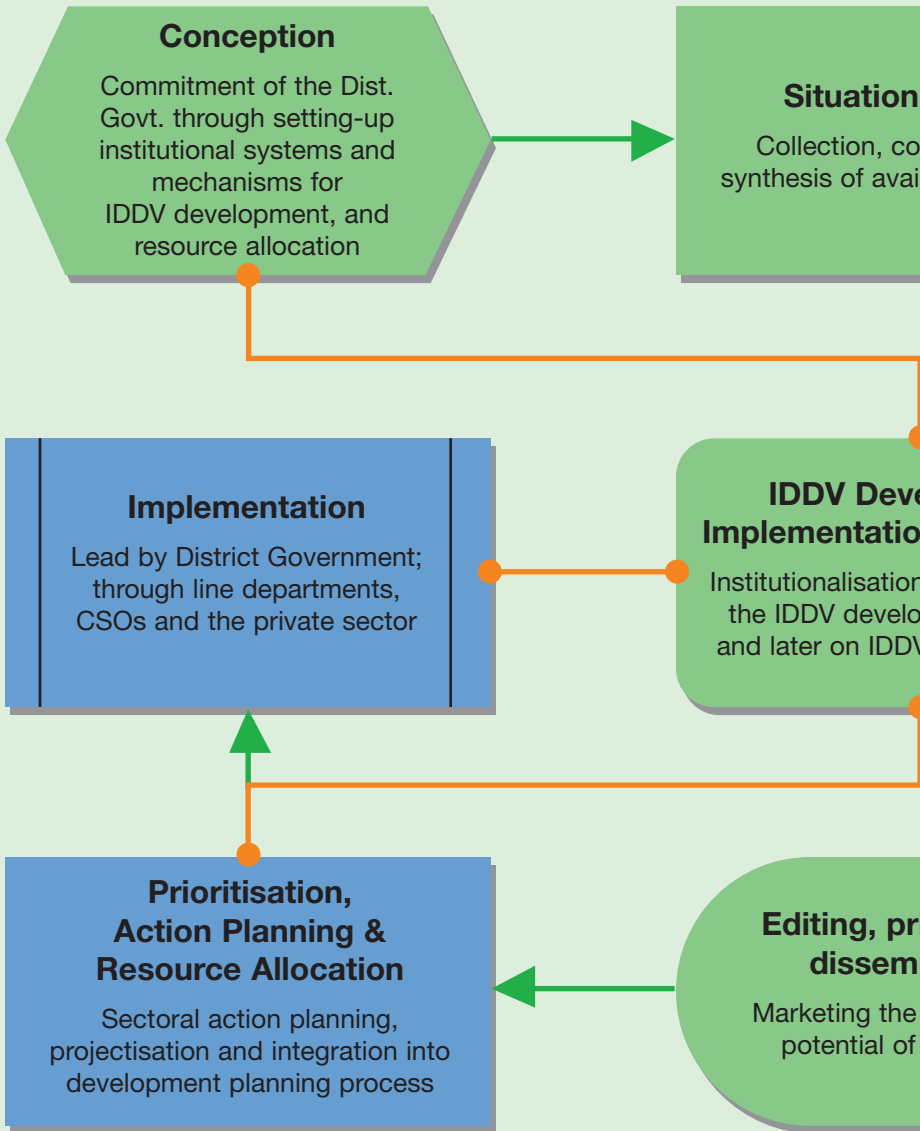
**Conception**

Commitment of the Dist. Govt. through setting-up institutional systems and mechanisms for IDDV development, and resource allocation

**Situation**

Collection, co synthesis of avai

**Implementation**

Lead by District Government; through line departments, CSOs and the private sector

**IDDV Deve Implementatio**

Institutionalisation the IDDV develo and later on IDDV

**Prioritisation, Action Planning & Resource Allocation**

Sectoral action planning, projectisation and integration into development planning process

**Editing, pr dissem**

Marketing the potential of